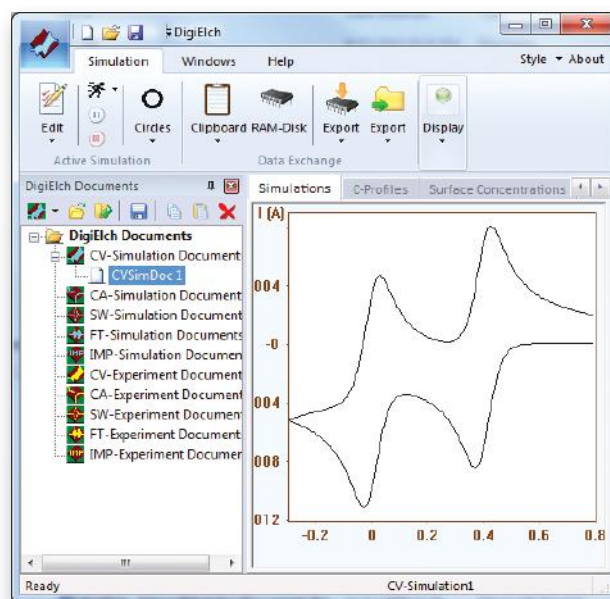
DigiElch

Simulation Windows Help

Style ▾ About

Edit Circles Clipboard RAM-Disk Export Export Display

Active Simulation Data Exchange

DigiElch Documents

DigiElch Documents
CV-Simulation Document
CVSimDoc1
CA-Simulation Document
SW-Simulation Document
FT-Simulation Documents
IMP-Simulation Documen
CV-Experiment Document
CA-Experiment Document
SW-Experiment Documen
FT-Experiment Document
IMP-Experiment Documer

Simulations C-Profiles Surface Concentrations

I (A)

004
-0
004
008
012

-0.2 0 0.2 0.4 0.6 0.8

Ready CV-Simulation1